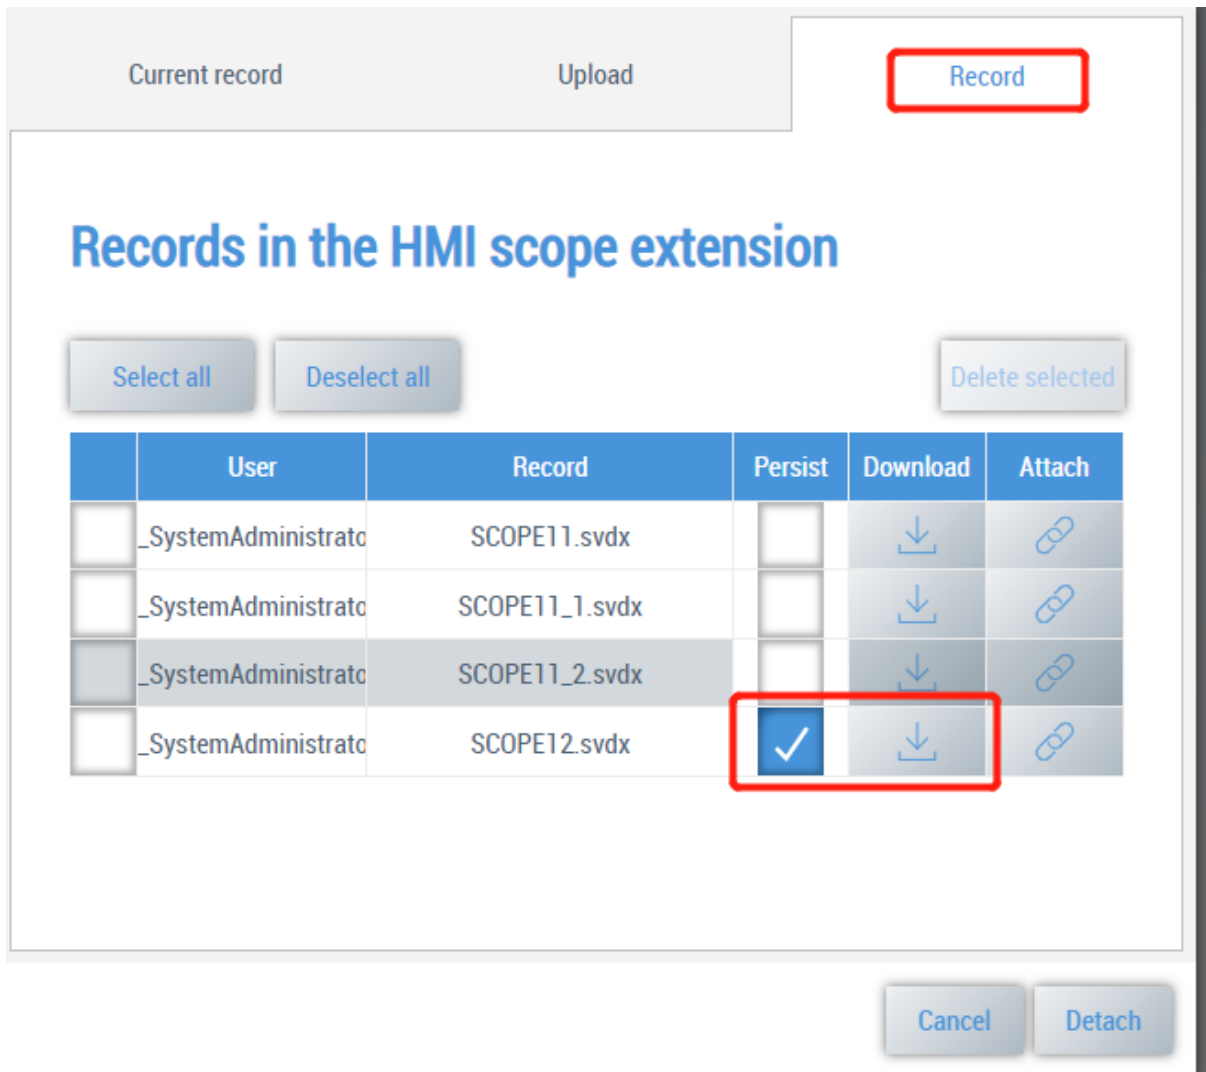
Current record Upload Record

Records in the HMI scope extension

Select all Deselect all Delete selected

| | User | Record | Persist | Download | Attach |
|---|---|---|---|---|---|
| | _SystemAdministrato | SCOPE11.svdx | | | |
| | _SystemAdministrato | SCOPE11_1.svdx | | | |
| | _SystemAdministrato | SCOPE11_2.svdx | | | |
| | _SystemAdministrato | SCOPE12.svdx | ✓ | | |

Cancel Detach